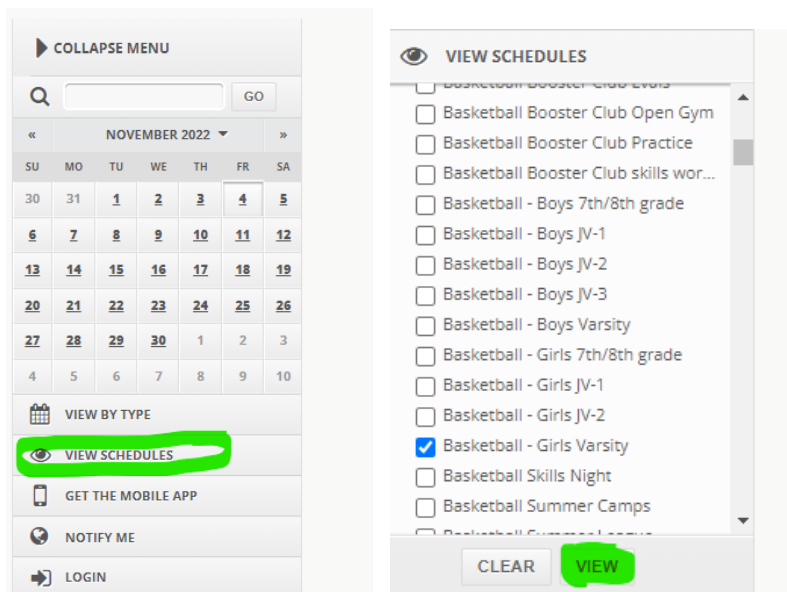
COLLAPSE MENU

GO

« NOVEMBER 2022 »

| SU | MO | TU | WE | TH | FR | SA |
|---|---|---|---|---|---|---|
| 30 | 31 | 1 | 2 | 3 | 4 | 5 |
| 6 | 7 | 8 | 9 | 10 | 11 | 12 |
| 13 | 14 | 15 | 16 | 17 | 18 | 19 |
| 20 | 21 | 22 | 23 | 24 | 25 | 26 |
| 27 | 28 | 29 | 30 | 1 | 2 | 3 |
| 4 | 5 | 6 | 7 | 8 | 9 | 10 |

VIEW BY TYPE
VIEW SCHEDULES
GET THE MOBILE APP
NOTIFY ME
LOGIN

VIEW SCHEDULES

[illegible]
Basketball Booster Club Open Gym
Basketball Booster Club Practice
Basketball Booster Club skills wor...
Basketball - Boys 7th/8th grade
Basketball - Boys JV-1
Basketball - Boys JV-2
Basketball - Boys JV-3
Basketball - Boys Varsity
Basketball - Girls 7th/8th grade
Basketball - Girls JV-1
Basketball - Girls JV-2
Basketball - Girls Varsity
Basketball Skills Night
Basketball Summer Camps
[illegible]

CLEAR
VIEW